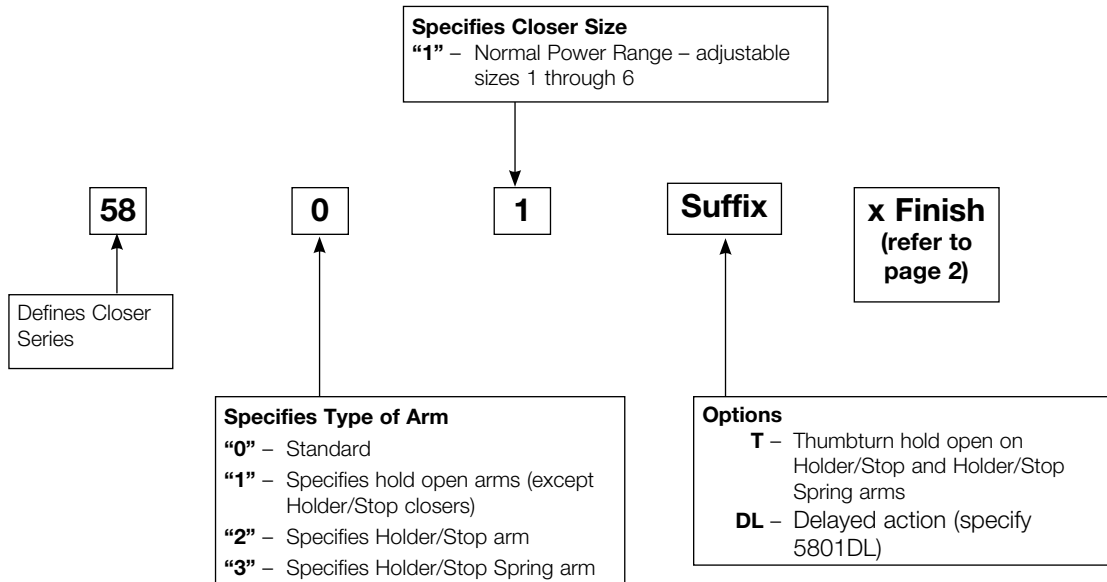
Specifies Closer Size
"1" – Normal Power Range – adjustable sizes 1 through 6

58

0

1

Suffix

x Finish (refer to page 2)

Defines Closer Series

Specifies Type of Arm
"0" – Standard
"1" – Specifies hold open arms (except Holder/Stop closers)
"2" – Specifies Holder/Stop arm
"3" – Specifies Holder/Stop Spring arm

Options
T – Thumbturn hold open on Holder/Stop and Holder/Stop Spring arms
DL – Delayed action (specify 5801DL)